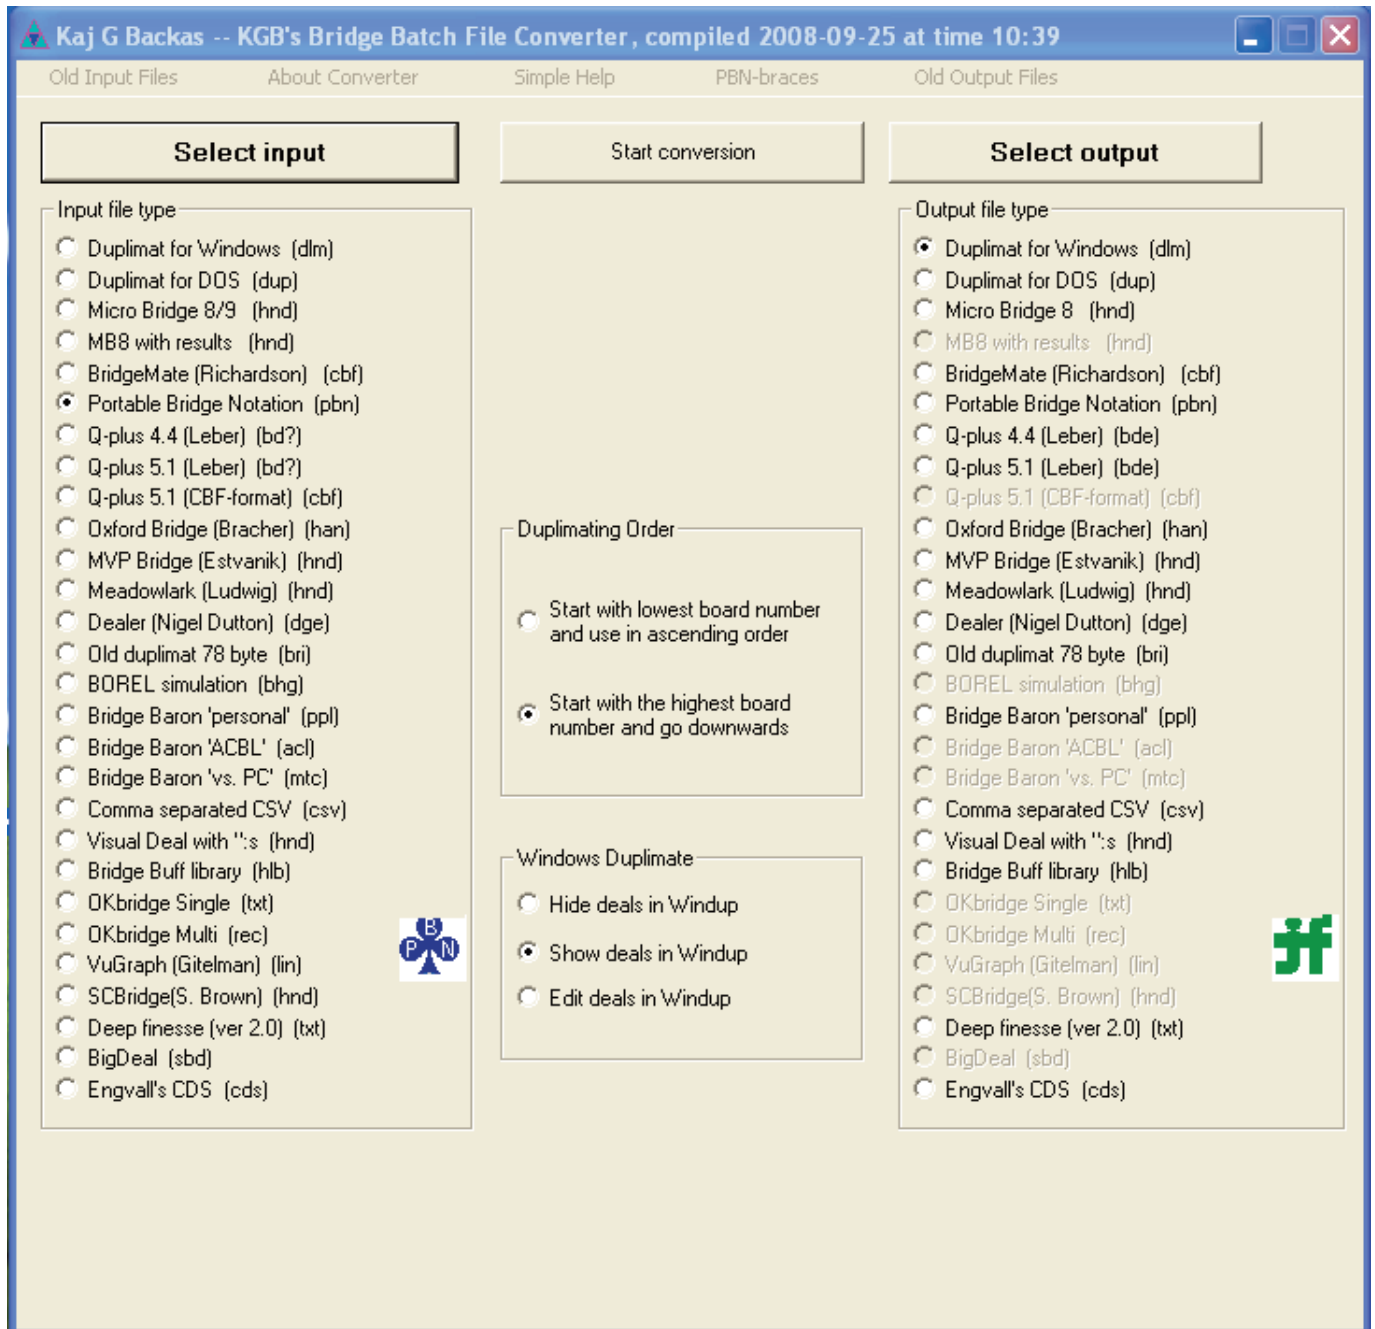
Kaj G Backas -- KGB's Bridge Batch File Converter, compiled 2008-09-25 at time 10:39

Old Input Files About Converter Simple Help PBN-braces Old Output Files

Select input

Start conversion

Select output

Input file type
Duplimat for Windows (dlm)
Duplimat for DOS (dup)
Micro Bridge 8/9 (hnd)
MB8 with results (hnd)
BridgeMate (Richardson) (cbf)
Portable Bridge Notation (pbn)
Q-plus 4.4 (Leber) (bd?)
Q-plus 5.1 (Leber) (bd?)
Q-plus 5.1 (CBF-format) (cbf)
Oxford Bridge (Bracher) (han)
MVP Bridge (Estvanik) (hnd)
Meadowlark (Ludwig) (hnd)
Dealer (Nigel Dutton) (dge)
Old duplimat 78 byte (bri)
BOREL simulation (bhg)
Bridge Baron 'personal' (ppl)
Bridge Baron 'ACBL' (acl)
Bridge Baron 'vs. PC' (mtc)
Comma separated CSV (csv)
Visual Deal with ":s (hnd)
Bridge Buff library (hlb)
OKbridge Single (txt)
OKbridge Multi (rec)
VuGraph (Gitelman) (lin)
SCBridge(S. Brown) (hnd)
Deep finesse (ver 2.0) (txt)
BigDeal (sbd)
Engvall's CDS (cds)

B P N

Duplimating Order
Start with lowest board number and use in ascending order
Start with the highest board number and go downwards

Windows Duplimate
Hide deals in Windup
Show deals in Windup
Edit deals in Windup

Output file type
Duplimat for Windows (dlm)
Duplimat for DOS (dup)
Micro Bridge 8 (hnd)
MB8 with results (hnd)
BridgeMate (Richardson) (cbf)
Portable Bridge Notation (pbn)
Q-plus 4.4 (Leber) (bde)
Q-plus 5.1 (Leber) (bde)
Q-plus 5.1 (CBF-format) (cbf)
Oxford Bridge (Bracher) (han)
MVP Bridge (Estvanik) (hnd)
Meadowlark (Ludwig) (hnd)
Dealer (Nigel Dutton) (dge)
Old duplimat 78 byte (bri)
BOREL simulation (bhg)
Bridge Baron 'personal' (ppl)
Bridge Baron 'ACBL' (acl)
Bridge Baron 'vs. PC' (mtc)
Comma separated CSV (csv)
Visual Deal with ":s (hnd)
Bridge Buff library (hlb)
OKbridge Single (txt)
OKbridge Multi (rec)
VuGraph (Gitelman) (lin)
SCBridge(S. Brown) (hnd)
Deep finesse (ver 2.0) (txt)
BigDeal (sbd)
Engvall's CDS (cds)